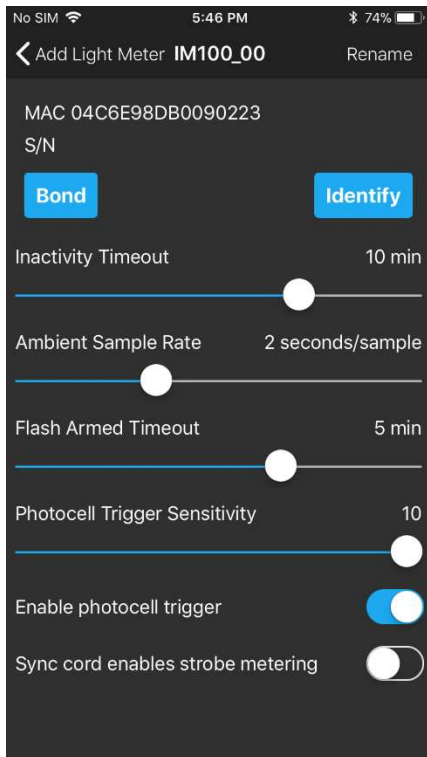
No SIM 5:46 PM 74%

Add Light Meter IM100_00 Rename

MAC 04C6E98DB0090223
S/N

Bond

Identify

Inactivity Timeout 10 min

Ambient Sample Rate 2 seconds/sample

Flash Armed Timeout 5 min

Photocell Trigger Sensitivity 10

Enable photocell trigger

Sync cord enables strobe metering